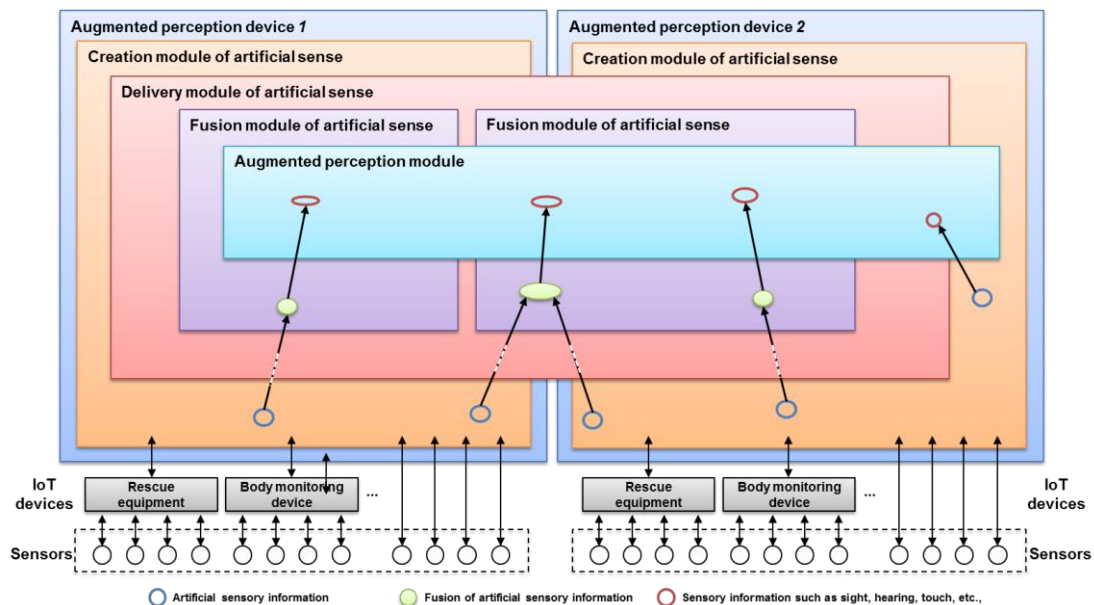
Augmented perception device 1

Augmented perception device 2

Creation module of artificial sense

Creation module of artificial sense

Delivery module of artificial sense

Fusion module of artificial sense

Fusion module of artificial sense

Augmented perception module

IoT devices

Rescue equipment

Body monitoring device

...

Rescue equipment

Body monitoring device

...

IoT devices

Sensors

Sensors

Artificial sensory information

Fusion of artificial sensory information

Sensory information such as sight, hearing, touch, etc.,